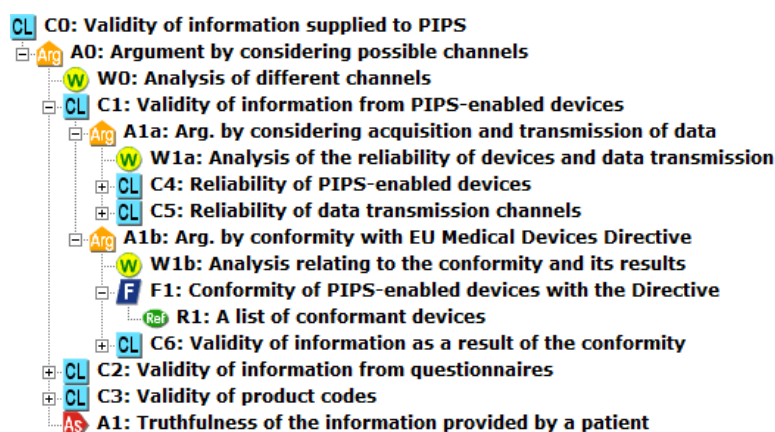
CL C0: Validity of information supplied to PIPS
Arg A0: Argument by considering possible channels
W W0: Analysis of different channels
CL C1: Validity of information from PIPS-enabled devices
Arg A1a: Arg. by considering acquisition and transmission of data
W W1a: Analysis of the reliability of devices and data transmission
CL C4: Reliability of PIPS-enabled devices
CL C5: Reliability of data transmission channels
Arg A1b: Arg. by conformity with EU Medical Devices Directive
W W1b: Analysis relating to the conformity and its results
F F1: Conformity of PIPS-enabled devices with the Directive
Ref R1: A list of conformant devices
CL C6: Validity of information as a result of the conformity
CL C2: Validity of information from questionnaires
CL C3: Validity of product codes
As A1: Truthfulness of the information provided by a patient